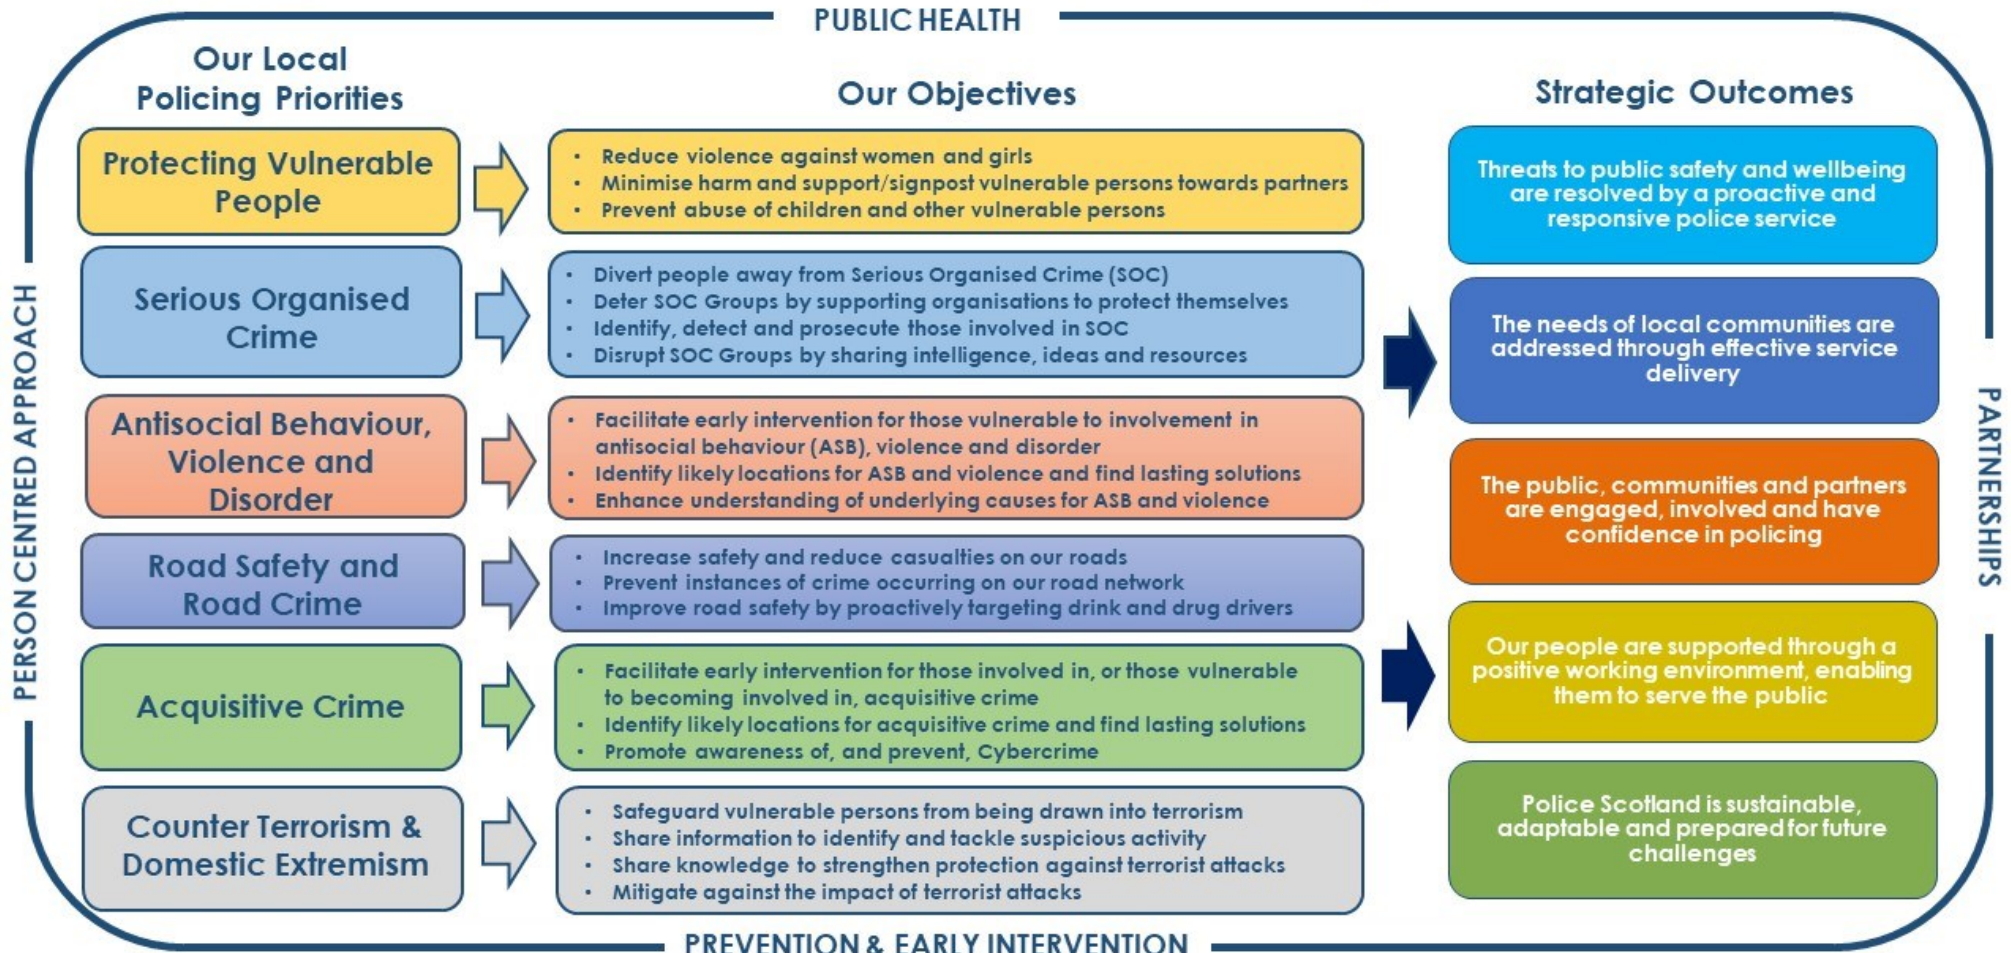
PUBLIC HEALTH

Our Local Policing Priorities

Our Objectives

Strategic Outcomes

Protecting Vulnerable People

- Reduce violence against women and girls
- Minimise harm and support/signpost vulnerable persons towards partners
- Prevent abuse of children and other vulnerable persons

Serious Organised Crime

- Divert people away from Serious Organised Crime (SOC)
- Deter SOC Groups by supporting organisations to protect themselves
- Identify, detect and prosecute those involved in SOC
- Disrupt SOC Groups by sharing intelligence, ideas and resources

Antisocial Behaviour, Violence and Disorder

- Facilitate early intervention for those vulnerable to involvement in antisocial behaviour (ASB), violence and disorder
- Identify likely locations for ASB and violence and find lasting solutions
- Enhance understanding of underlying causes for ASB and violence

Road Safety and Road Crime

- Increase safety and reduce casualties on our roads
- Prevent instances of crime occurring on our road network
- Improve road safety by proactively targeting drink and drug drivers

Acquisitive Crime

- Facilitate early intervention for those involved in, or those vulnerable to becoming involved in, acquisitive crime
- Identify likely locations for acquisitive crime and find lasting solutions
- Promote awareness of, and prevent, Cybercrime

Counter Terrorism & Domestic Extremism

- Safeguard vulnerable persons from being drawn into terrorism
- Share information to identify and tackle suspicious activity
- Share knowledge to strengthen protection against terrorist attacks
- Mitigate against the impact of terrorist attacks

Threats to public safety and wellbeing are resolved by a proactive and responsive police service

The needs of local communities are addressed through effective service delivery

The public, communities and partners are engaged, involved and have confidence in policing

Our people are supported through a positive working environment, enabling them to serve the public

Police Scotland is sustainable, adaptable and prepared for future challenges

PERSON CENTRED APPROACH

PARTNERSHIPS

PREVENTION & EARLY INTERVENTION